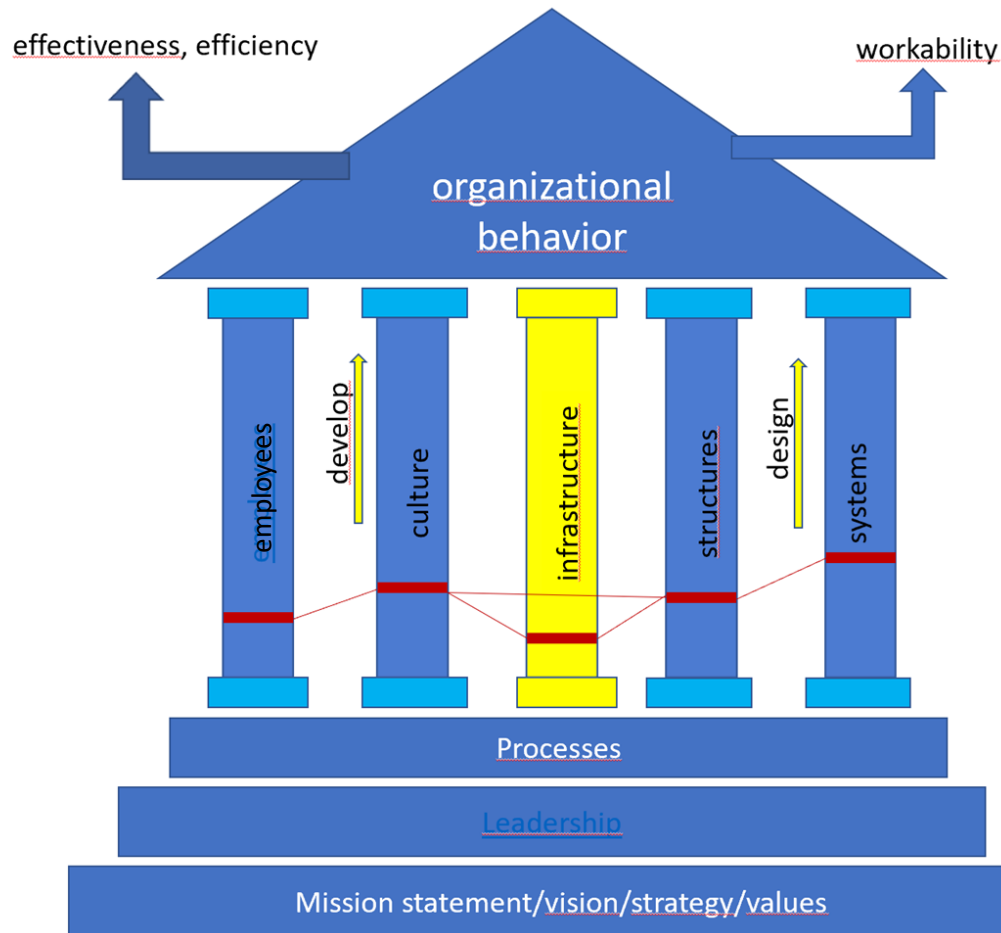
effectiveness, efficiency

workability

organizational behavior

employees

develop

culture

infrastructure

structures

design

systems

Processes

Leadership

Mission statement/vision/strategy/values